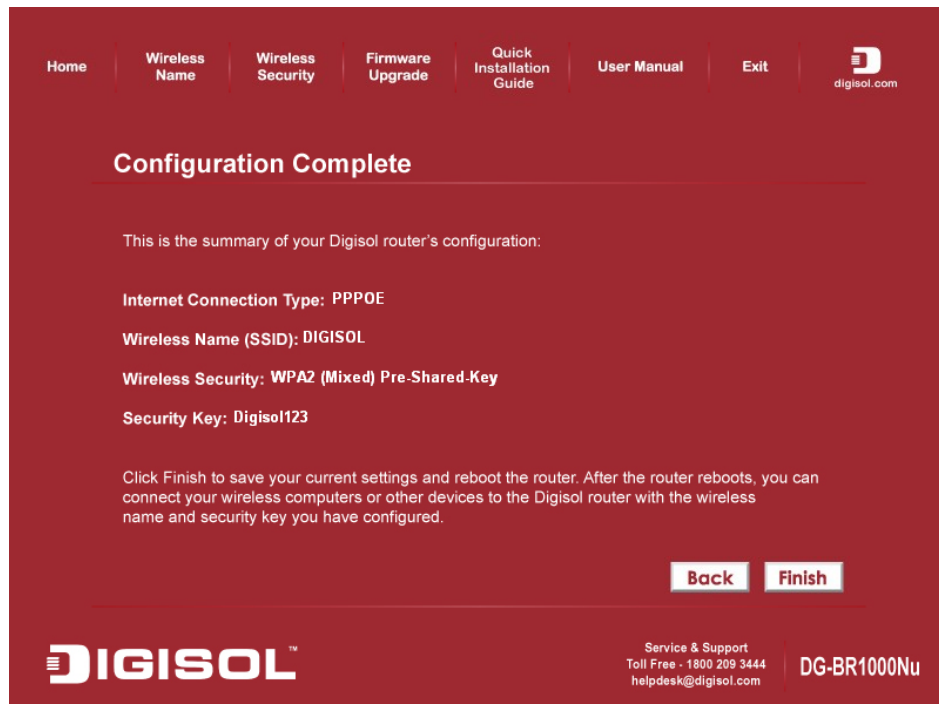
Home | Wireless Name | Wireless Security | Firmware Upgrade | Quick Installation Guide | User Manual | Exit | digisol.com

Configuration Complete

This is the summary of your Digisol router's configuration:

Internet Connection Type: PPPOE

Wireless Name (SSID): DIGISOL

Wireless Security: WPA2 (Mixed) Pre-Shared-Key

Security Key: Digisol123

Click Finish to save your current settings and reboot the router. After the router reboots, you can connect your wireless computers or other devices to the Digisol router with the wireless name and security key you have configured.

Back Finish

DIGISOL™

Service & Support
Toll Free - 1800 209 3444
helpdesk@digisol.com

DG-BR1000Nu